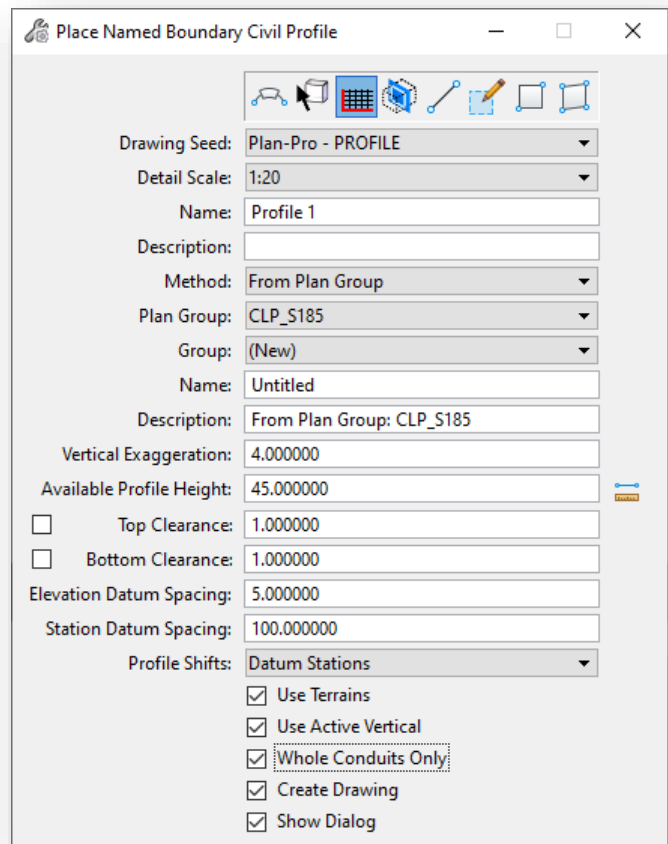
Place Named Boundary Civil Profile

Drawing Seed: Plan-Pro - PROFILE
Detail Scale: 1:20
Name: Profile 1
Description:
Method: From Plan Group
Plan Group: CLP_S185
Group: (New)
Name: Untitled
Description: From Plan Group: CLP_S185
Vertical Exaggeration: 4.000000
Available Profile Height: 45.000000
Top Clearance: 1.000000
Bottom Clearance: 1.000000
Elevation Datum Spacing: 5.000000
Station Datum Spacing: 100.000000
Profile Shifts: Datum Stations
Use Terrains
Use Active Vertical
Whole Conduits Only
Create Drawing
Show Dialog